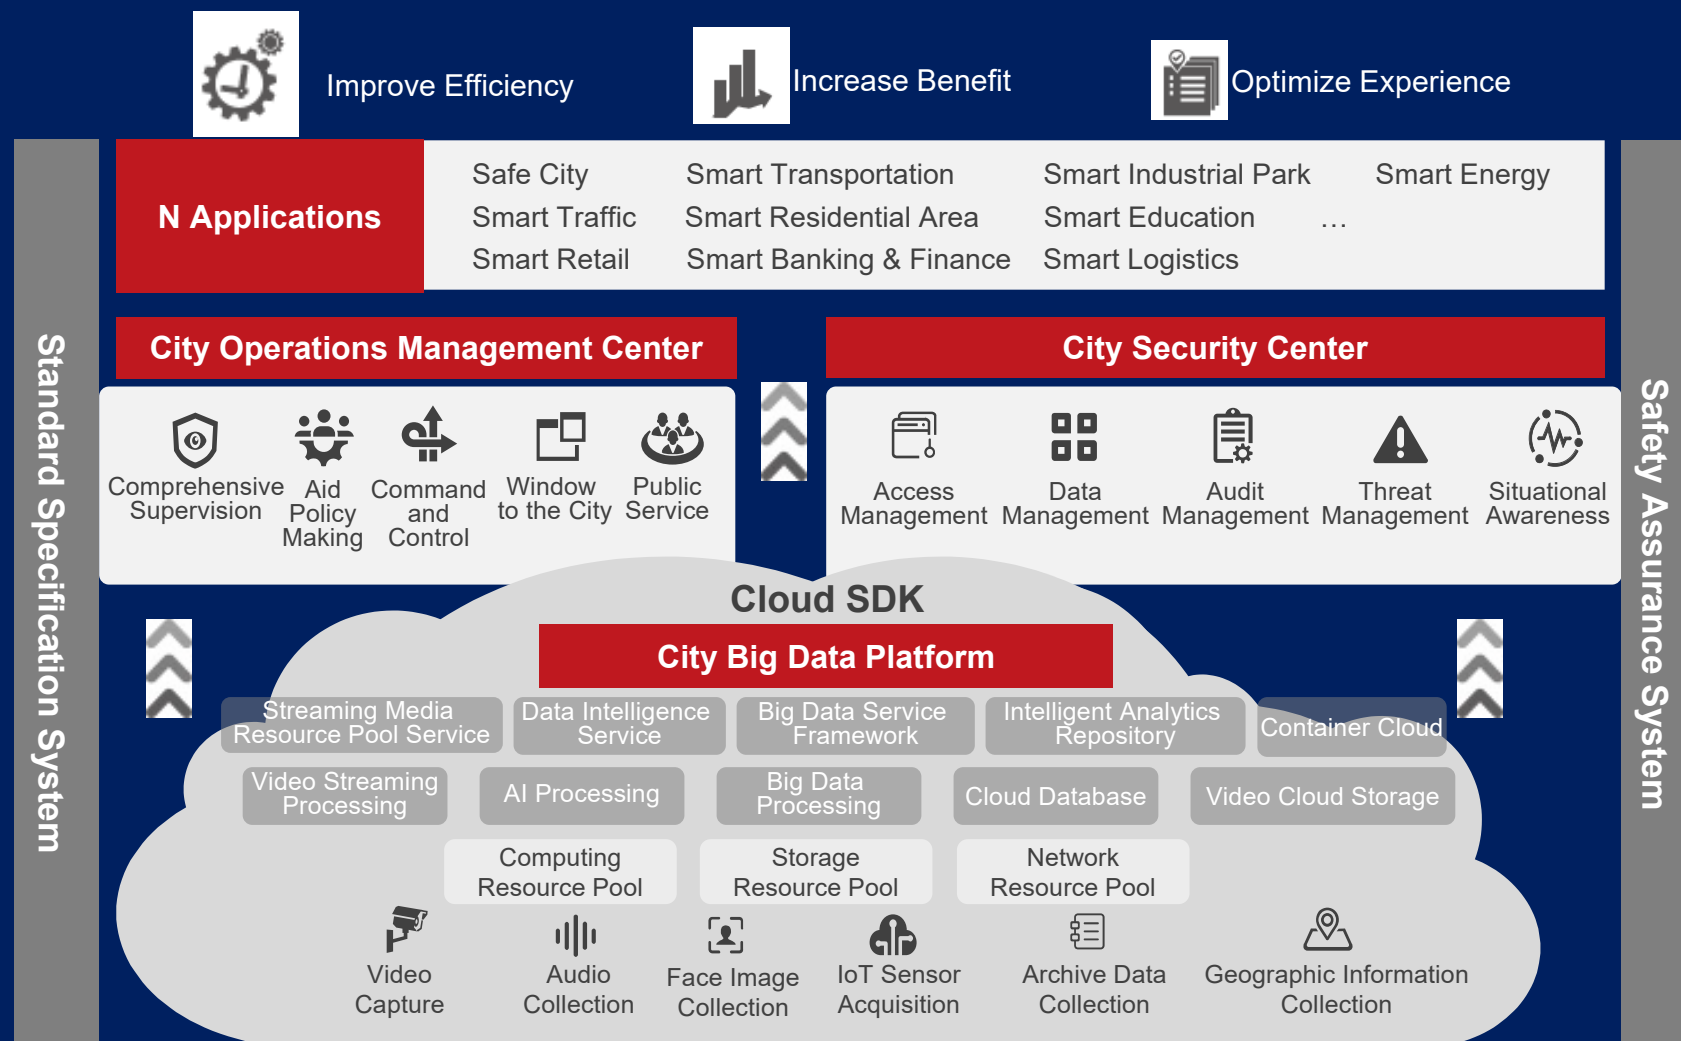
Improve Efficiency

Increase Benefit

Optimize Experience

Standard Specification System

Safety Assurance System

N Applications

Safe City
Smart Traffic
Smart Retail

Smart Transportation
Smart Residential Area
Smart Banking & Finance

Smart Industrial Park
Smart Education
Smart Logistics

Smart Energy
…

City Operations Management Center

Comprehensive Supervision

Aid Policy Making

Command and Control

Window to the City

Public Service

City Security Center

Access Management

Data Management

Audit Management

Threat Management

Situational Awareness

Cloud SDK

City Big Data Platform

Streaming Media Resource Pool Service

Data Intelligence Service

Big Data Service Framework

Intelligent Analytics Repository

Container Cloud

Video Streaming Processing

AI Processing

Big Data Processing

Cloud Database

Video Cloud Storage

Computing Resource Pool

Storage Resource Pool

Network Resource Pool

Video Capture

Audio Collection

Face Image Collection

IoT Sensor Acquisition

Archive Data Collection

Geographic Information Collection